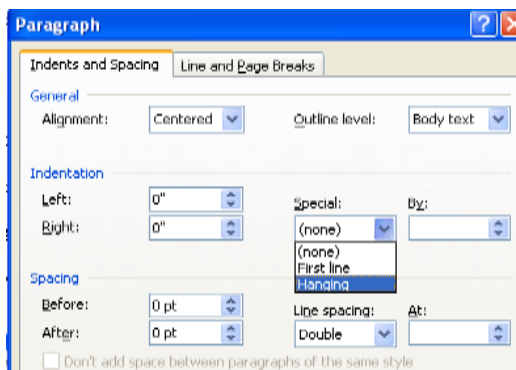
Paragraph

?

X

Indents and Spacing

Line and Page Breaks

General

Alignment:

Centered

Outline level:

Body text

Indentation

Left:

0"

Right:

0"

Special:

By:

(none)

(none)
First line
Hanging

Spacing

Before:

0 pt

After:

0 pt

Line spacing:

At:

Double

Don't add space between paragraphs of the same style